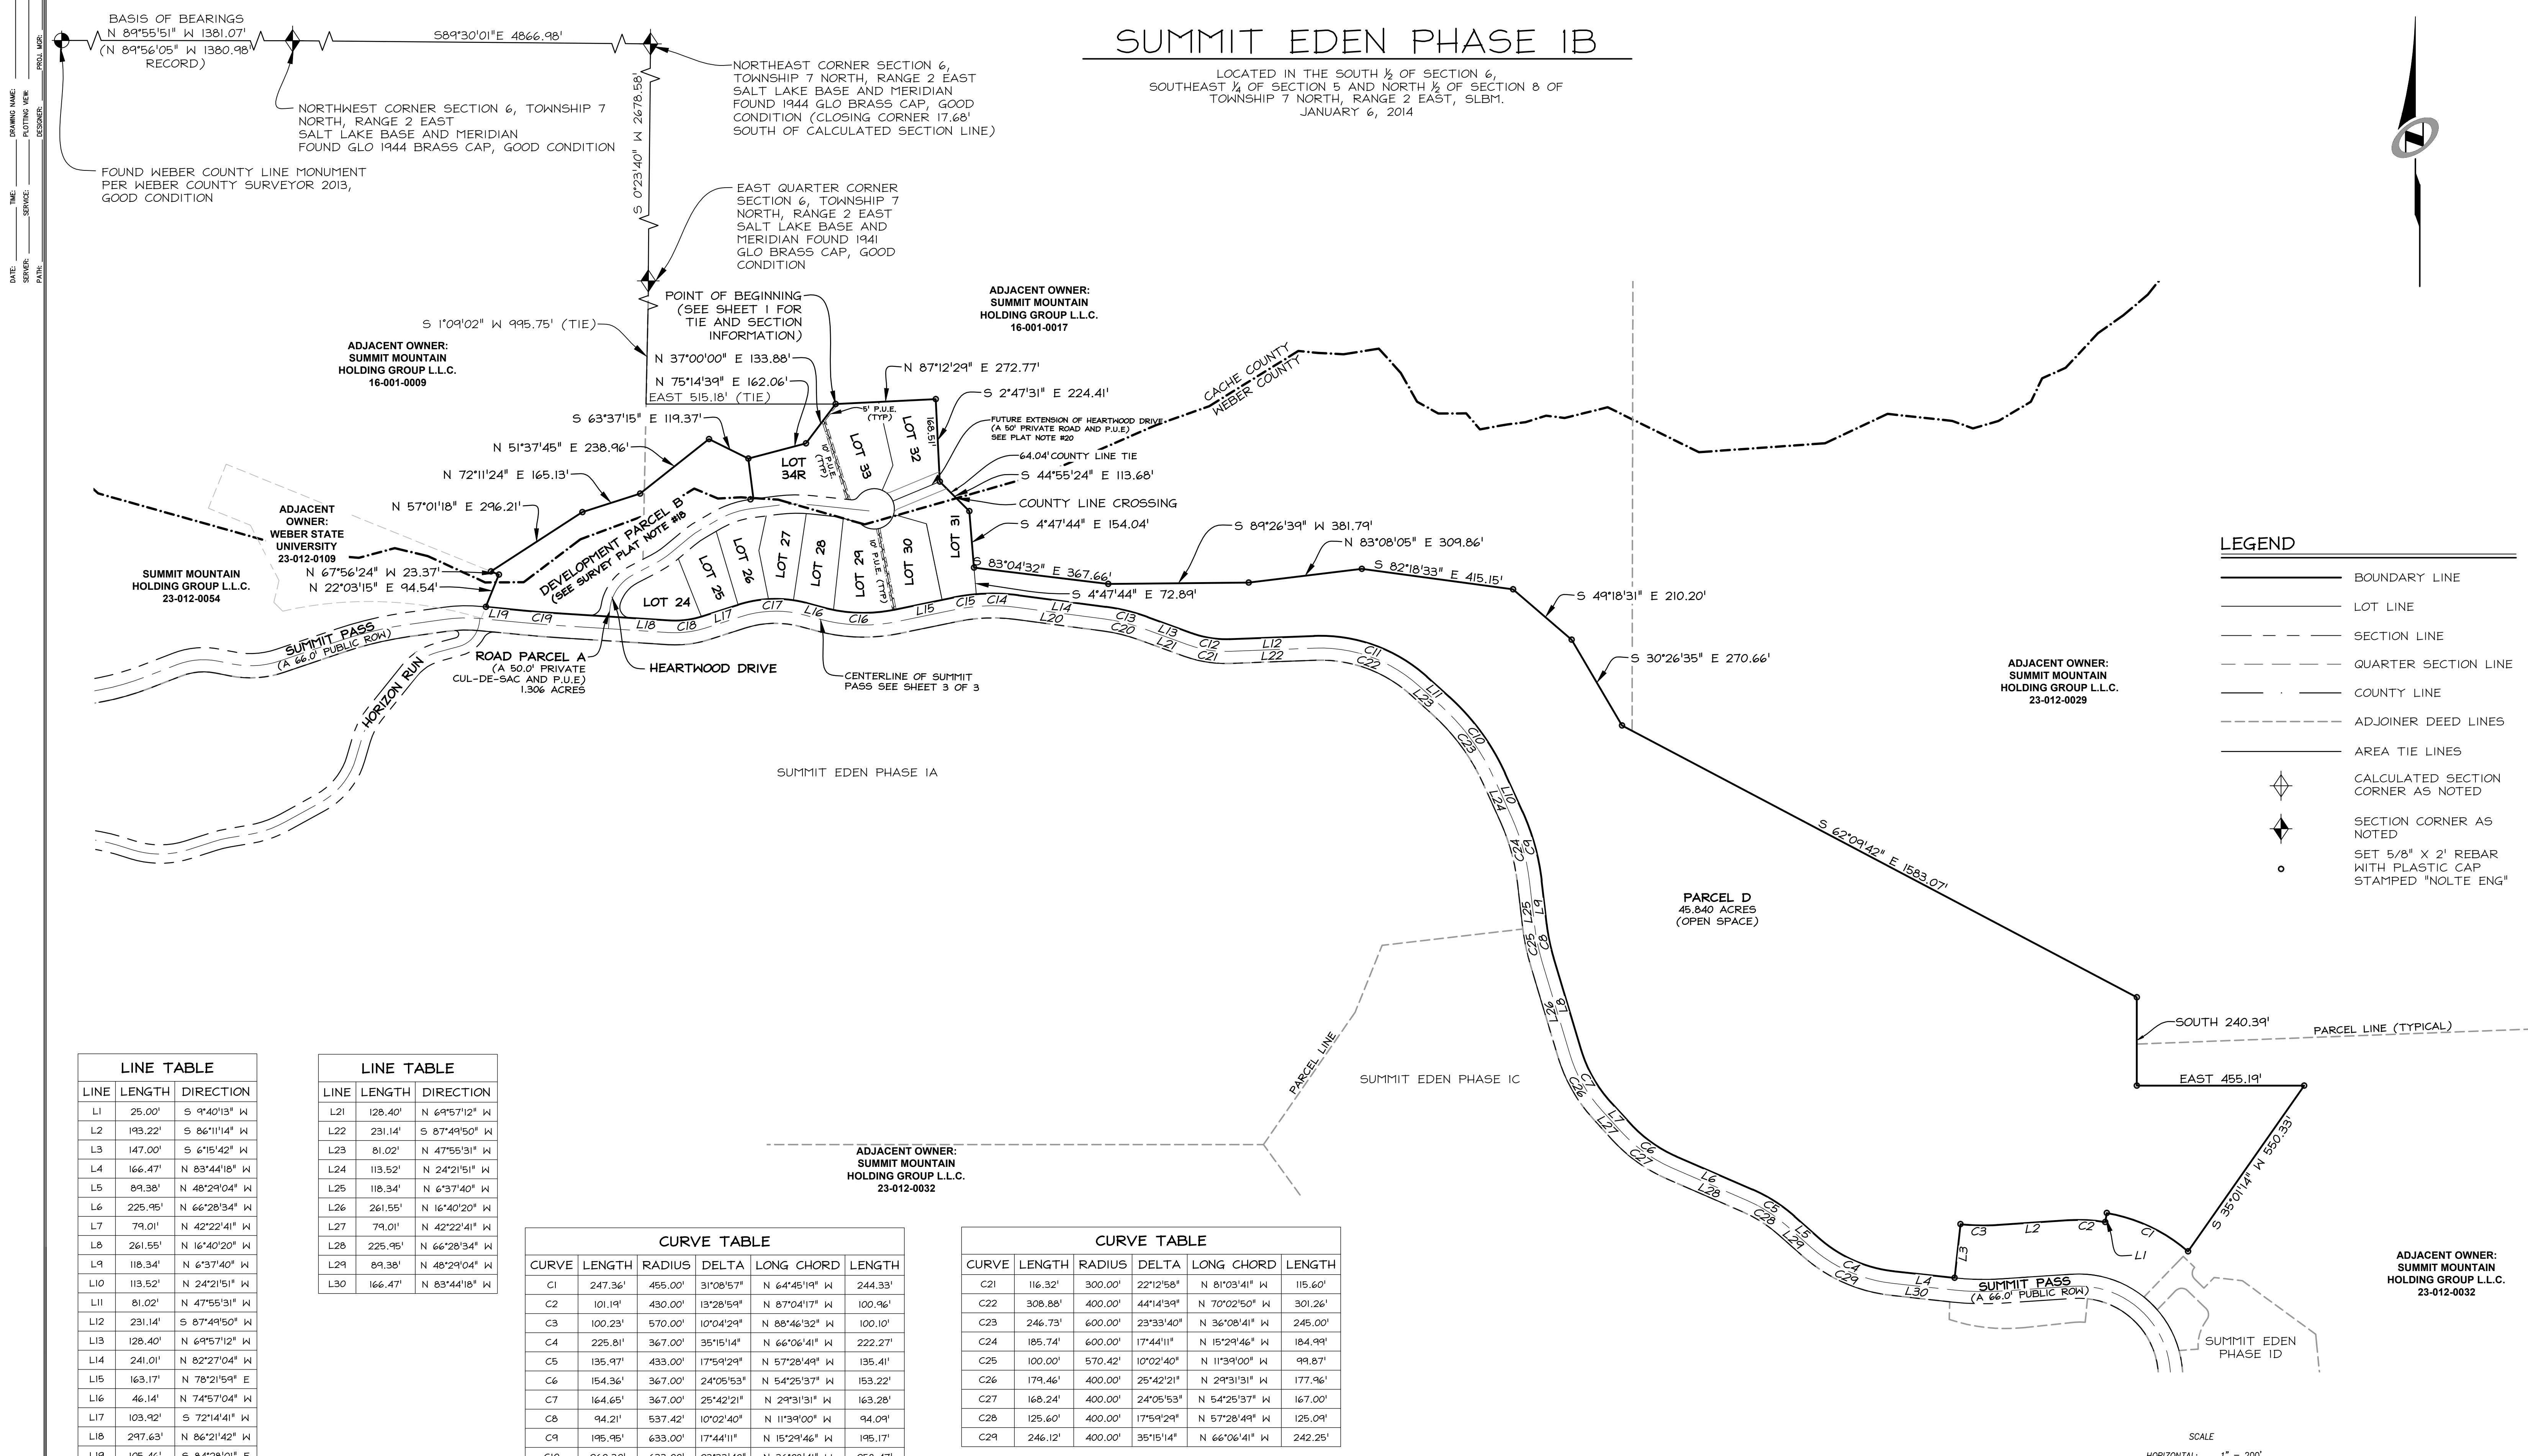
DATE:
SERVER:
PATH:
TIME:
SERVICE:
DRAWING NAME:
PLOTTING VIEW:
DESIGNER:
PROJ. MGR:

BASIS OF BEARINGS
N 89°55'51" W 1381.07'
(N 89°56'05" W 1380.98'
RECORD)

S89°30'01"E 4866.98'

NORTHEAST CORNER SECTION 6, TOWNSHIP 7 NORTH, RANGE 2 EAST SALT LAKE BASE AND MERIDIAN FOUND 1944 GLO BRASS CAP, GOOD CONDITION (CLOSING CORNER 17.68' SOUTH OF CALCULATED SECTION LINE)

NORTHWEST CORNER SECTION 6, TOWNSHIP 7 NORTH, RANGE 2 EAST SALT LAKE BASE AND MERIDIAN FOUND GLO 1944 BRASS CAP, GOOD CONDITION

FOUND WEBER COUNTY LINE MONUMENT PER WEBER COUNTY SURVEYOR 2013, GOOD CONDITION

S 0°23'40" W 2678.58'

EAST QUARTER CORNER SECTION 6, TOWNSHIP 7 NORTH, RANGE 2 EAST SALT LAKE BASE AND MERIDIAN FOUND 1941 GLO BRASS CAP, GOOD CONDITION

SUMMIT EDEN PHASE 1B

LOCATED IN THE SOUTH ½ OF SECTION 6, SOUTHEAST ¼ OF SECTION 5 AND NORTH ½ OF SECTION 8 OF TOWNSHIP 7 NORTH, RANGE 2 EAST, SLBM.
JANUARY 6, 2014

POINT OF BEGINNING (SEE SHEET 1 FOR TIE AND SECTION INFORMATION)

ADJACENT OWNER: SUMMIT MOUNTAIN HOLDING GROUP L.L.C. 16-001-0017

S 1°09'02" W 995.75' (TIE)

ADJACENT OWNER: SUMMIT MOUNTAIN HOLDING GROUP L.L.C. 16-001-0009

N 37°00'00" E 133.88'
N 75°14'39" E 162.06'
EAST 515.18' (TIE)
N 87°12'29" E 272.77'
S 2°47'31" E 224.41'
S 63°37'15" E 119.37'
5' P.U.E. (TYP)
168.51'
FUTURE EXTENSION OF HEARTWOOD DRIVE (A 50' PRIVATE ROAD AND P.U.E.) SEE PLAT NOTE #20
CACHE COUNTY
WEBER COUNTY
N 51°37'45" E 238.96'
64.04' COUNTY LINE TIE
S 44°55'24" E 113.68'
N 72°11'24" E 165.13'
COUNTY LINE CROSSING
LOT 34R
LOT 33
LOT 32
10' P.U.E. (TYP)
N 57°01'18" E 296.21'
S 4°47'44" E 154.04'
ADJACENT OWNER: WEBER STATE UNIVERSITY 23-012-0109
DEVELOPMENT PARCEL B (SEE SURVEY PLAT NOTE #18)
LOT 31
LOT 30
LOT 29
LOT 28
LOT 27
LOT 26
LOT 25
LOT 24
10' P.U.E. (TYP)
S 89°26'39" W 381.79'
N 83°08'05" E 309.86'
S 83°04'32" E 367.66'
S 82°18'33" E 415.15'
S 4°47'44" E 72.89'
S 49°18'31" E 210.20'
N 67°56'24" W 23.37'
N 22°03'15" E 94.54'
SUMMIT MOUNTAIN HOLDING GROUP L.L.C. 23-012-0054
L19 C19 L18 C18 L17 C17 L16 C16 L15 C15 C14 L14 L20 C13 C20 L13 L21 C12 C21 L12 L22 C11 C22 L11 L23 C10 C23 L10 L24 C24 C9 L25 L9 C25 C8 L26 L8 C7 C26 L7 L27 C6 C27 L6 L28 C5 C28 L5 L29 C4 C29 L4 L30 L3 C3 L2 C2 C1 L1
SUMMIT PASS (A 66.0' PUBLIC ROW)
HORIZON RUN
ROAD PARCEL A (A 50.0' PRIVATE CUL-DE-SAC AND P.U.E) 1.306 ACRES
HEARTWOOD DRIVE
CENTERLINE OF SUMMIT PASS SEE SHEET 3 OF 3
S 30°26'35" E 270.66'
ADJACENT OWNER: SUMMIT MOUNTAIN HOLDING GROUP L.L.C. 23-012-0029
SUMMIT EDEN PHASE 1A
S 62°09'42" E 1583.07'
PARCEL D
45.840 ACRES
(OPEN SPACE)
SOUTH 240.39'
PARCEL LINE (TYPICAL)
PARCEL LINE
SUMMIT EDEN PHASE 1C
EAST 455.19'
S 35°01'14" W 550.33'
ADJACENT OWNER: SUMMIT MOUNTAIN HOLDING GROUP L.L.C. 23-012-0032
ADJACENT OWNER: SUMMIT MOUNTAIN HOLDING GROUP L.L.C. 23-012-0032
SUMMIT PASS (A 66.0' PUBLIC ROW)
SUMMIT EDEN PHASE 1D

LEGEND
BOUNDARY LINE
LOT LINE
SECTION LINE
QUARTER SECTION LINE
COUNTY LINE
ADJOINER DEED LINES
AREA TIE LINES
CALCULATED SECTION CORNER AS NOTED
SECTION CORNER AS NOTED
SET 5/8" X 2' REBAR WITH PLASTIC CAP STAMPED "NOLTE ENG"

LINE TABLE
| LINE | LENGTH | DIRECTION |
|---|---|---|
| L1 | 25.00' | S 9°40'13" W |
| L2 | 193.22' | S 86°11'14" W |
| L3 | 147.00' | S 6°15'42" W |
| L4 | 166.47' | N 83°44'18" W |
| L5 | 89.38' | N 48°29'04" W |
| L6 | 225.95' | N 66°28'34" W |
| L7 | 79.01' | N 42°22'41" W |
| L8 | 261.55' | N 16°40'20" W |
| L9 | 118.34' | N 6°37'40" W |
| L10 | 113.52' | N 24°21'51" W |
| L11 | 81.02' | N 47°55'31" W |
| L12 | 231.14' | S 87°49'50" W |
| L13 | 128.40' | N 69°57'12" W |
| L14 | 241.01' | N 82°27'04" W |
| L15 | 163.17' | N 78°21'59" E |
| L16 | 46.14' | N 74°57'04" W |
| L17 | 103.92' | S 72°14'41" W |
| L18 | 297.63' | N 86°21'42" W |
| L19 | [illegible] | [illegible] |

LINE TABLE
| LINE | LENGTH | DIRECTION |
|---|---|---|
| L21 | 128.40' | N 69°57'12" W |
| L22 | 231.14' | S 87°49'50" W |
| L23 | 81.02' | N 47°55'31" W |
| L24 | 113.52' | N 24°21'51" W |
| L25 | 118.34' | N 6°37'40" W |
| L26 | 261.55' | N 16°40'20" W |
| L27 | 79.01' | N 42°22'41" W |
| L28 | 225.95' | N 66°28'34" W |
| L29 | 89.38' | N 48°29'04" W |
| L30 | 166.47' | N 83°44'18" W |

CURVE TABLE
| CURVE | LENGTH | RADIUS | DELTA | LONG CHORD | LENGTH |
|---|---|---|---|---|---|
| C1 | 247.36' | 455.00' | 31°08'57" | N 64°45'19" W | 244.33' |
| C2 | 101.19' | 430.00' | 13°28'59" | N 87°04'17" W | 100.96' |
| C3 | 100.23' | 570.00' | 10°04'29" | N 88°46'32" W | 100.10' |
| C4 | 225.81' | 367.00' | 35°15'14" | N 66°06'41" W | 222.27' |
| C5 | 135.97' | 433.00' | 17°59'29" | N 57°28'49" W | 135.41' |
| C6 | 154.36' | 367.00' | 24°05'53" | N 54°25'37" W | 153.22' |
| C7 | 164.65' | 367.00' | 25°42'21" | N 29°31'31" W | 163.28' |
| C8 | 94.21' | 537.42' | 10°02'40" | N 11°39'00" W | 94.09' |
| C9 | 195.95' | 633.00' | 17°44'11" | N 15°29'46" W | 195.17' |
| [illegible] | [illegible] | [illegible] | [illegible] | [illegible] | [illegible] |

CURVE TABLE
| CURVE | LENGTH | RADIUS | DELTA | LONG CHORD | LENGTH |
|---|---|---|---|---|---|
| C21 | 116.32' | 300.00' | 22°12'58" | N 81°03'41" W | 115.60' |
| C22 | 308.88' | 400.00' | 44°14'39" | N 70°02'50" W | 301.26' |
| C23 | 246.73' | 600.00' | 23°33'40" | N 36°08'41" W | 245.00' |
| C24 | 185.74' | 600.00' | 17°44'11" | N 15°29'46" W | 184.99' |
| C25 | 100.00' | 570.42' | 10°02'40" | N 11°39'00" W | 99.87' |
| C26 | 179.46' | 400.00' | 25°42'21" | N 29°31'31" W | 177.96' |
| C27 | 168.24' | 400.00' | 24°05'53" | N 54°25'37" W | 167.00' |
| C28 | 125.60' | 400.00' | 17°59'29" | N 57°28'49" W | 125.09' |
| C29 | 246.12' | 400.00' | 35°15'14" | N 66°06'41" W | 242.25' |

SCALE
HORIZONTAL: 1" = 200'